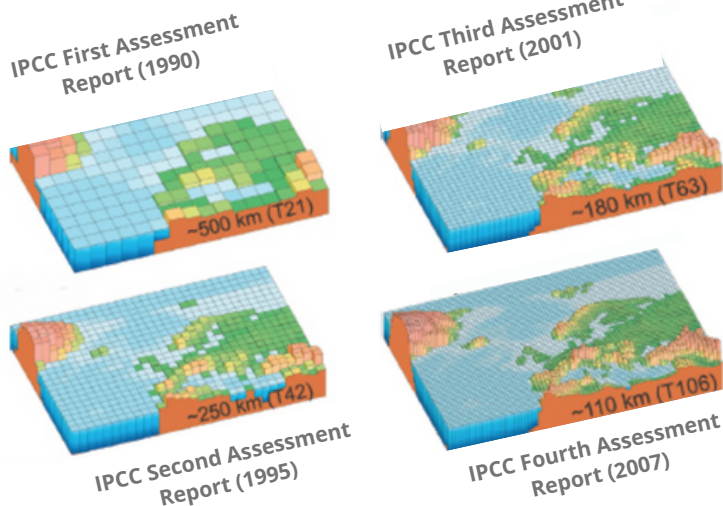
IPCC First Assessment Report (1990)

~500 km (T21)

IPCC Third Assessment Report (2001)

~180 km (T63)

~250 km (T42)

IPCC Second Assessment Report (1995)

~110 km (T106)

IPCC Fourth Assessment Report (2007)